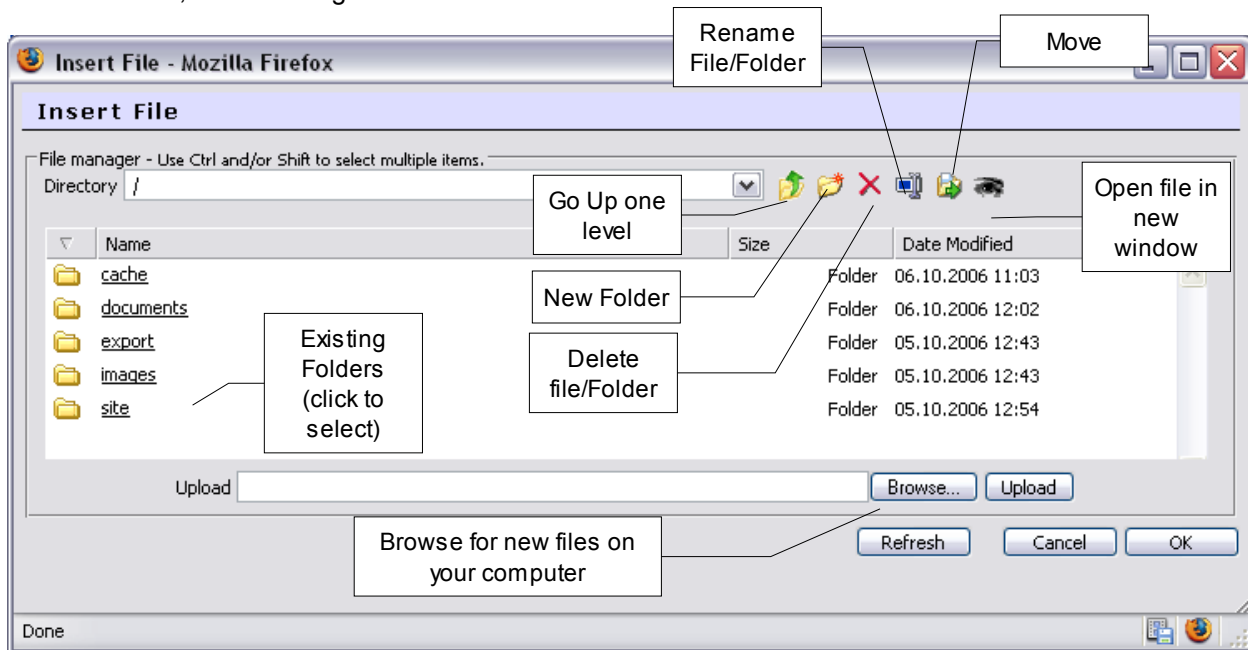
Insert File - Mozilla Firefox

Rename File/Folder

Move

Insert File

File manager - Use Ctrl and/or Shift to select multiple items.

Directory /

Go Up one level

Open file in new window

| ▽ | Name | Size | Date Modified |
|---|---|---|---|
| | cache | Folder | 06.10.2006 11:03 |
| | documents | Folder | 06.10.2006 12:02 |
| | export | Folder | 05.10.2006 12:43 |
| | images | Folder | 05.10.2006 12:43 |
| | site | Folder | 05.10.2006 12:54 |

New Folder

Existing Folders (click to select)

Delete file/Folder

Upload Browse... Upload

Browse for new files on your computer

Refresh Cancel OK

Done